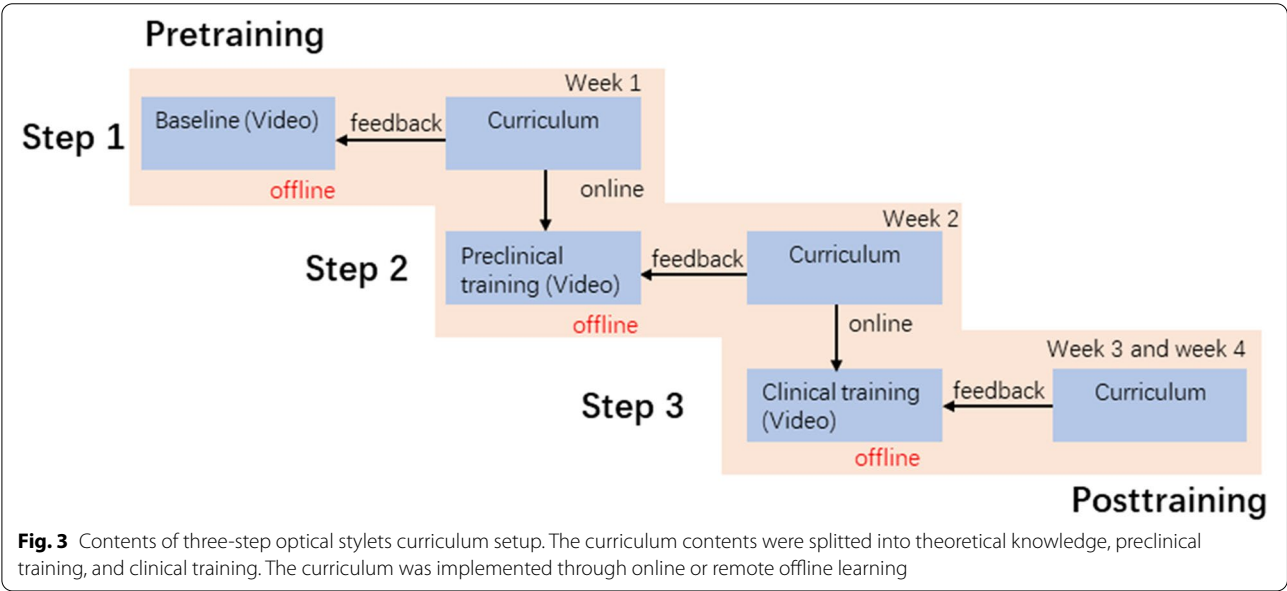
Pretraining

Step 1

Week 1

Baseline (Video)

feedback

Curriculum

offline

online

Step 2

Week 2

Preclinical training (Video)

feedback

Curriculum

offline

online

Step 3

Week 3 and week 4

Clinical training (Video)

feedback

Curriculum

offline

Posttraining

**Fig. 3** Contents of three-step optical stylets curriculum setup. The curriculum contents were splitted into theoretical knowledge, preclinical training, and clinical training. The curriculum was implemented through online or remote offline learning